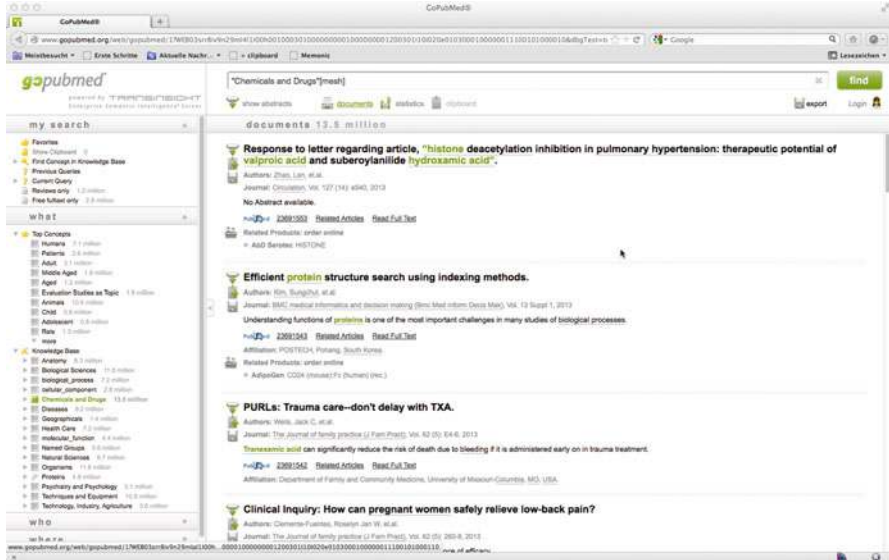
GoPubMed®

GoPubMed®

www.gopubmed.org/web/gopubmed/1?WEB03srr8x9n29mal1i00h0010003010000000001000000001200301i00020e0103000100000011100101000010&dbgText=

Meistbesucht · Erste Schritte · Aktuelle Nachr... · + clipboard · Memonic · Lesezeichen

gopubmed

"Chemicals and Drugs"[mesh]

find

show abstracts · documents · statistics · clipboard · export · Login

my search

Favorites
Show Clipboard
Find Concept in Knowledge Base
Previous Queries
Current Query
Reviews only
Free fulltext only

what

Top Concepts
Humans
Patients
Adult
Middle Aged
Aged
Evaluation Studies as Topic
Animals
Child
Adolescent
Rats
more
Knowledge Base
Anatomy
Biological Sciences
biological_process
cellular_component
Chemicals and Drugs
Diseases
Geographicals
Health Care
molecular_function
Named Groups
Natural Sciences
Organisms
Proteins
Psychiatry and Psychology
Techniques and Equipment
Technology, Industry, Agriculture

who

where

documents 13.5 million

Response to letter regarding article, "histone deacetylation inhibition in pulmonary hypertension: therapeutic potential of valproic acid and suberoylanilide hydroxamic acid".

Authors: Zhao, Lan, et al.
Journal: Circulation, Vol. 127 (14): e540, 2013
No Abstract available.
23691553 Related Articles Read Full Text
Related Products: order online
A&D Serotec: HISTONE

Efficient protein structure search using indexing methods.

Authors: Kim, Sungchul, et al.
Journal: BMC medical informatics and decision making (Bmc Med Inform Decis Mak), Vol. 13 Suppl 1, 2013
Understanding functions of proteins is one of the most important challenges in many studies of biological processes.
23691243 Related Articles Read Full Text
Affiliation: POSTECH, Pohang, South Korea.
Related Products: order online
AdipoGen: CD24 (mouse):Fc (human) (rec.)

PURLs: Trauma care--don't delay with TXA.

Authors: Weis, Jack C, et al.
Journal: The Journal of family practice (J Fam Pract), Vol. 62 (5): E4-6, 2013
Tranexamic acid can significantly reduce the risk of death due to bleeding if it is administered early on in trauma treatment.
23691542 Related Articles Read Full Text
Affiliation: Department of Family and Community Medicine, University of Missouri-Columbia, MO, USA.

Clinical Inquiry: How can pregnant women safely relieve low-back pain?

Authors: Clemente-Fuentes, Roselyn Jan W, et al.
Journal: The Journal of family practice (J Fam Pract), Vol. 62 (5): 260-8, 2013

www.gopubmed.org/web/gopubmed/1?WEB03srr8x9n29mal1i00h...0001000000001200301i00020e0103000100000011100101000110